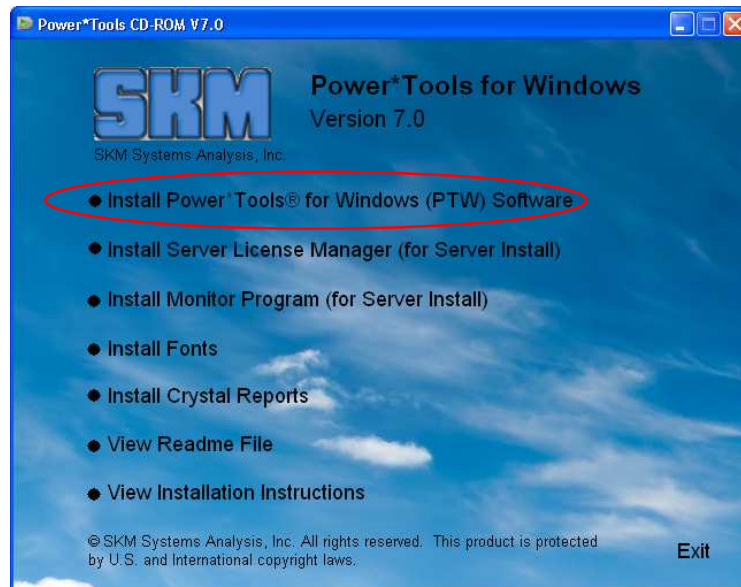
Power*Tools CD-ROM V7.0

SKM

SKM Systems Analysis, Inc.

Power*Tools for Windows
Version 7.0

● Install Power*Tools® for Windows (PTW) Software

● Install Server License Manager (for Server Install)

● Install Monitor Program (for Server Install)

● Install Fonts

● Install Crystal Reports

● View Readme File

● View Installation Instructions

© SKM Systems Analysis, Inc. All rights reserved. This product is protected by U.S. and International copyright laws.

Exit